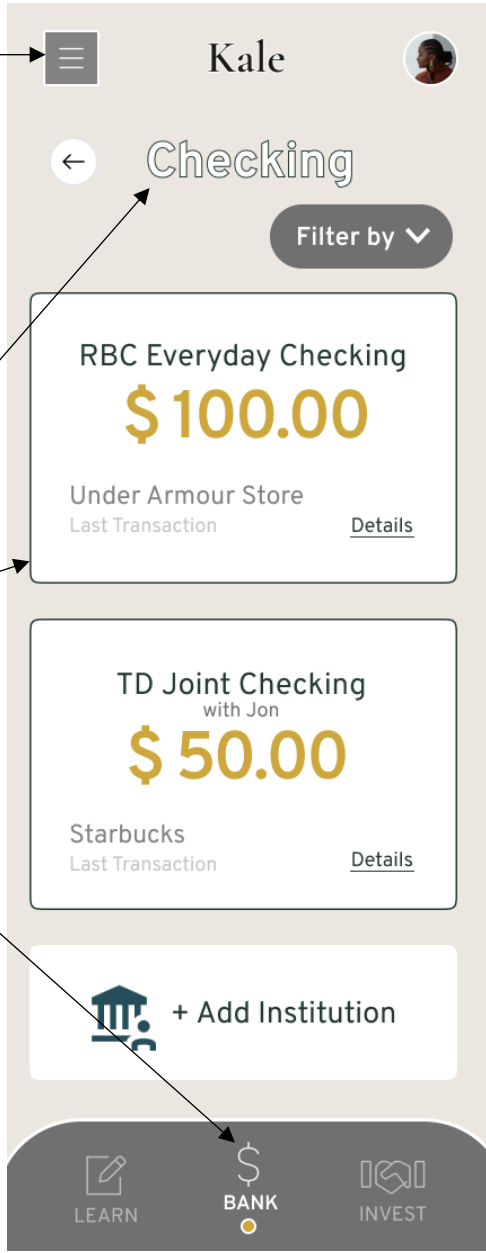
Kale

Checking

Filter by

RBC Everyday Checking
$ 100.00
Under Armour Store
Last Transaction
Details

TD Joint Checking
with Jon
$ 50.00
Starbucks
Last Transaction
Details

+ Add Institution

LEARN
BANK
INVEST